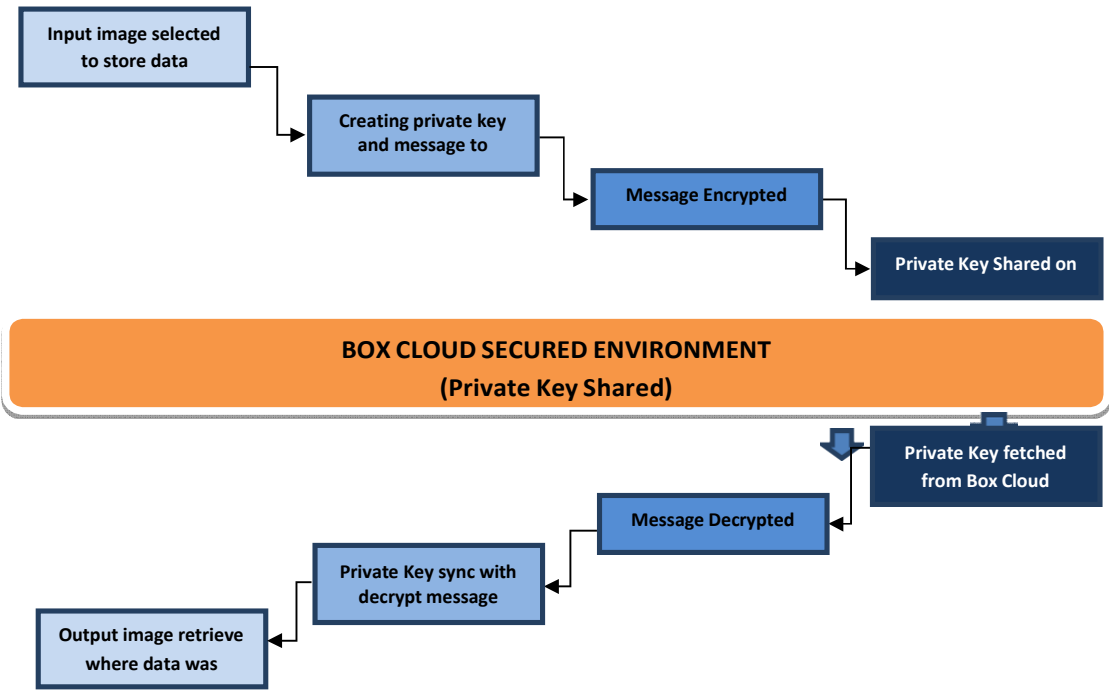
Input image selected to store data

Creating private key and message to

Message Encrypted

Private Key Shared on

BOX CLOUD SECURED ENVIRONMENT
(Private Key Shared)

Private Key fetched from Box Cloud

Message Decrypted

Private Key sync with decrypt message

Output image retrieve where data was